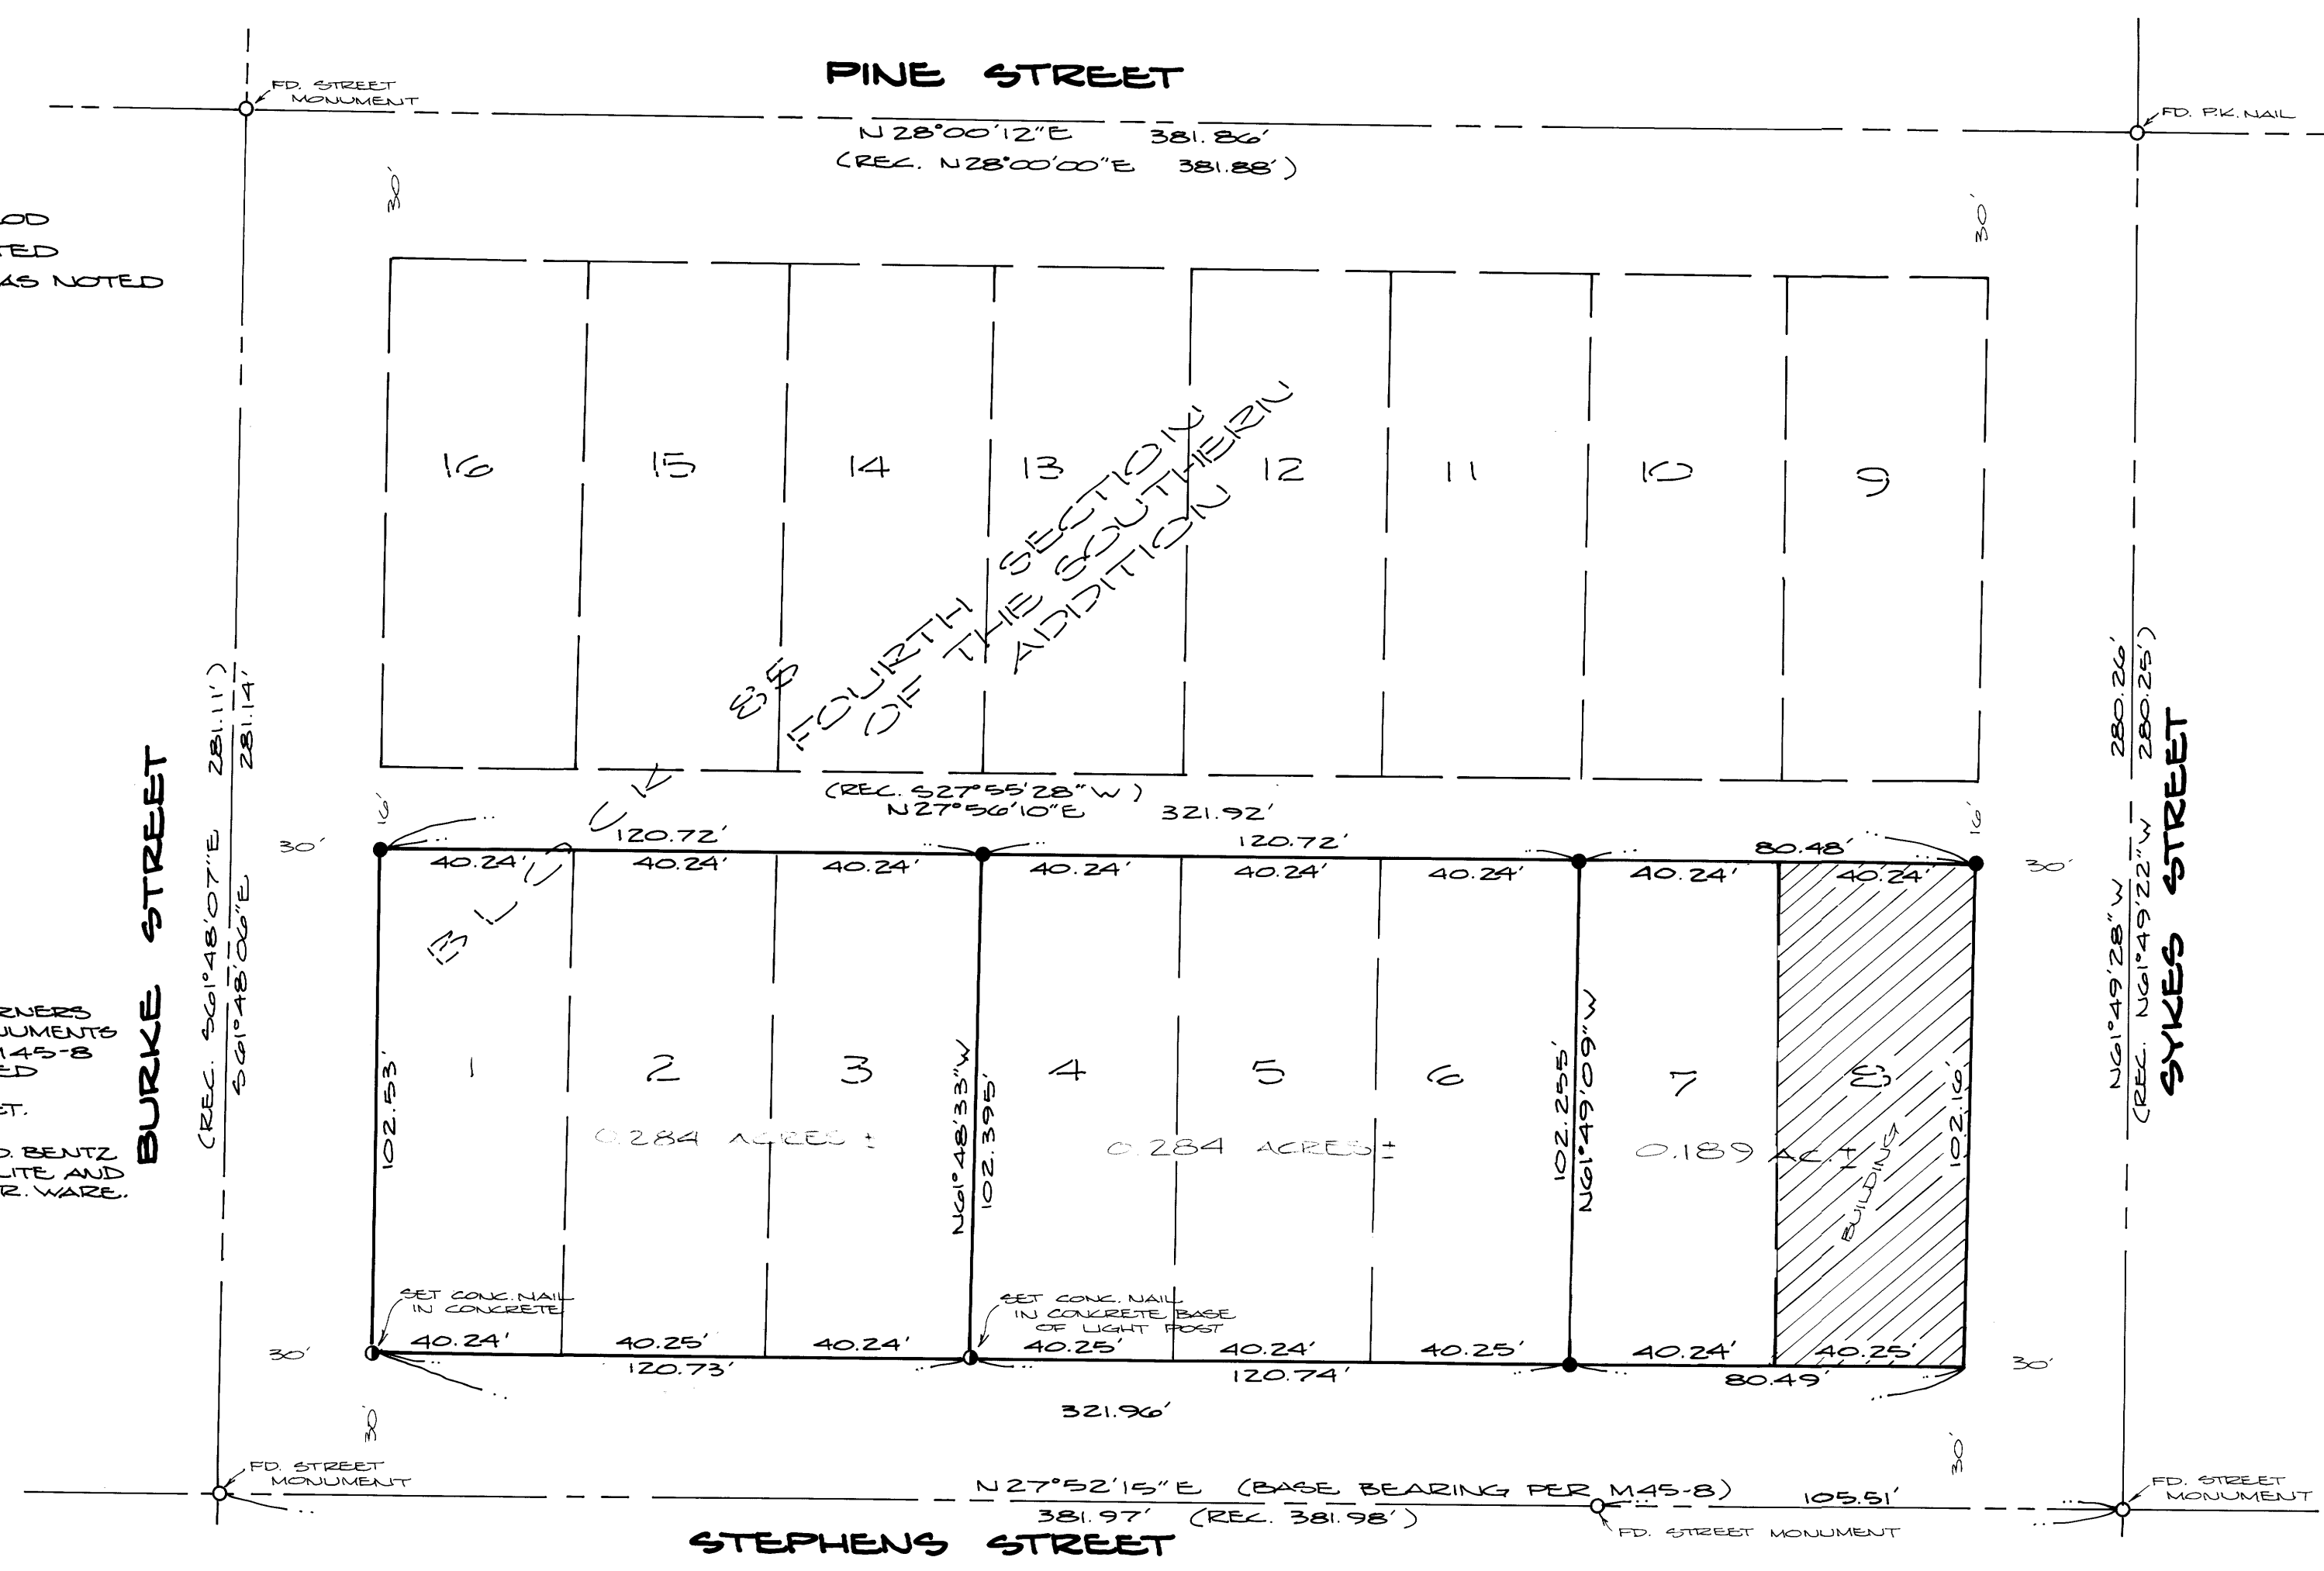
PINE STREET

FD. STREET MONUMENT

FD. P.K. NAIL

N 28°00'12"E 381.86'
(REC. N28°00'00"E 381.88')

30'

30'

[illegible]OD
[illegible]ED
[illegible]AS NOTED

16 15 14 13 12 11 10 9

FOURTH SECTION OF THE SOUTHERN ADDITION

85

BLOCK

(REC. S27°55'28"W)
N27°56'10"E 321.92'

16'

16'

30'

30'

120.72'

120.72'

80.48'

40.24' 40.24' 40.24' 40.24' 40.24' 40.24' 40.24' 40.24'

BURKE STREET

(REC. S61°48'07"E 281.11')
S61°48'06"E 281.14'

SYKES STREET

N61°49'28"W 280.26'
(REC. N61°49'22"W 280.25')

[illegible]RNERS
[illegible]UMENTS
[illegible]145-8
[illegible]ED

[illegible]ET.

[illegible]. BENTZ
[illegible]LITE AND
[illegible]R. WARE.

1 2 3 4 5 6 7 8

102.53'

N61°48'33"W 102.395'

102.255'
N61°49'09"W

102.16'

0.284 ACRES ±

0.284 ACRES ±

0.189 AC. ±

BUILDING

SET CONC. NAIL IN CONCRETE

SET CONC. NAIL IN CONCRETE BASE OF LIGHT POST

30'

30'

40.24' 40.25' 40.24' 40.25' 40.24' 40.25' 40.24' 40.25'

120.73'

120.74'

80.49'

321.96'

30'

30'

FD. STREET MONUMENT

N 27°52'15"E (BASE BEARING PER M45-8)
381.97' (REC. 381.98')

105.51'

FD. STREET MONUMENT

FD. STREET MONUMENT

STEPHENS STREET